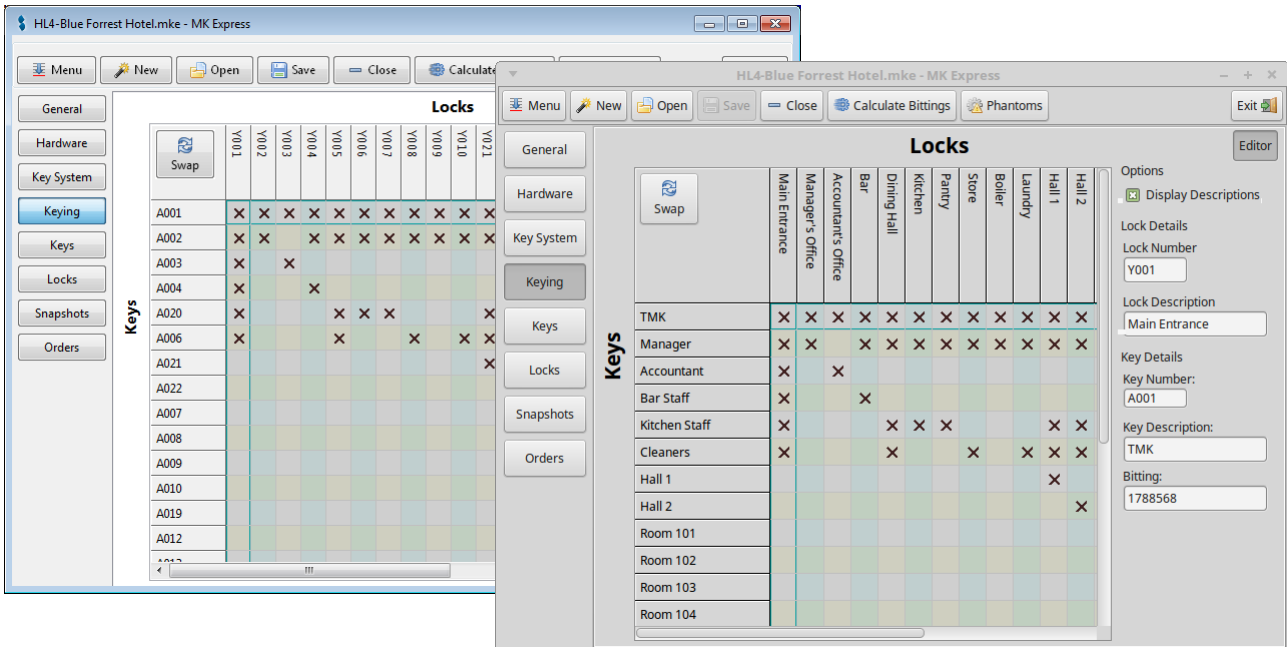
HL4-Blue Forrest Hotel.mke - MK Express

Menu | New | Open | Save | Close | Calculate

General
Hardware
Key System
Keying
Keys
Locks
Snapshots
Orders

Locks

Swap

Keys

| | Y001 | Y002 | Y003 | Y004 | Y005 | Y006 | Y007 | Y008 | Y009 | Y010 | Y021 |
|---|---|---|---|---|---|---|---|---|---|---|---|
| A001 | × | × | × | × | × | × | × | × | × | × | × |
| A002 | × | × | | × | × | × | × | × | × | × | × |
| A003 | × | | × | | | | | | | | |
| A004 | × | | | × | | | | | | | |
| A020 | × | | | | × | × | × | | | | × |
| A006 | × | | | | × | | | × | | × | × |
| A021 | | | | | | | | | | | × |
| A022 | | | | | | | | | | | |
| A007 | | | | | | | | | | | |
| A008 | | | | | | | | | | | |
| A009 | | | | | | | | | | | |
| A010 | | | | | | | | | | | |
| A019 | | | | | | | | | | | |
| A012 | | | | | | | | | | | |

HL4-Blue Forrest Hotel.mke - MK Express

Menu | New | Open | Save | Close | Calculate Bittings | Phantoms | Exit

General
Hardware
Key System
Keying
Keys
Locks
Snapshots
Orders

Locks

Editor

Swap

Keys

| | Main Entrance | Manager's Office | Accountant's Office | Bar | Dining Hall | Kitchen | Pantry | Store | Boiler | Laundry | Hall 1 | Hall 2 |
|---|---|---|---|---|---|---|---|---|---|---|---|---|
| TMK | × | × | × | × | × | × | × | × | × | × | × | × |
| Manager | × | × | | × | × | × | × | × | × | × | × | × |
| Accountant | × | | × | | | | | | | | | |
| Bar Staff | × | | | × | | | | | | | | |
| Kitchen Staff | × | | | | × | × | × | | | | × | × |
| Cleaners | × | | | | × | | | × | | × | × | × |
| Hall 1 | | | | | | | | | | | × | |
| Hall 2 | | | | | | | | | | | | × |
| Room 101 | | | | | | | | | | | | |
| Room 102 | | | | | | | | | | | | |
| Room 103 | | | | | | | | | | | | |
| Room 104 | | | | | | | | | | | | |

Options
Display Descriptions

Lock Details
Lock Number
Y001
Lock Description
Main Entrance

Key Details
Key Number:
A001
Key Description:
TMK
Bitting:
1788568